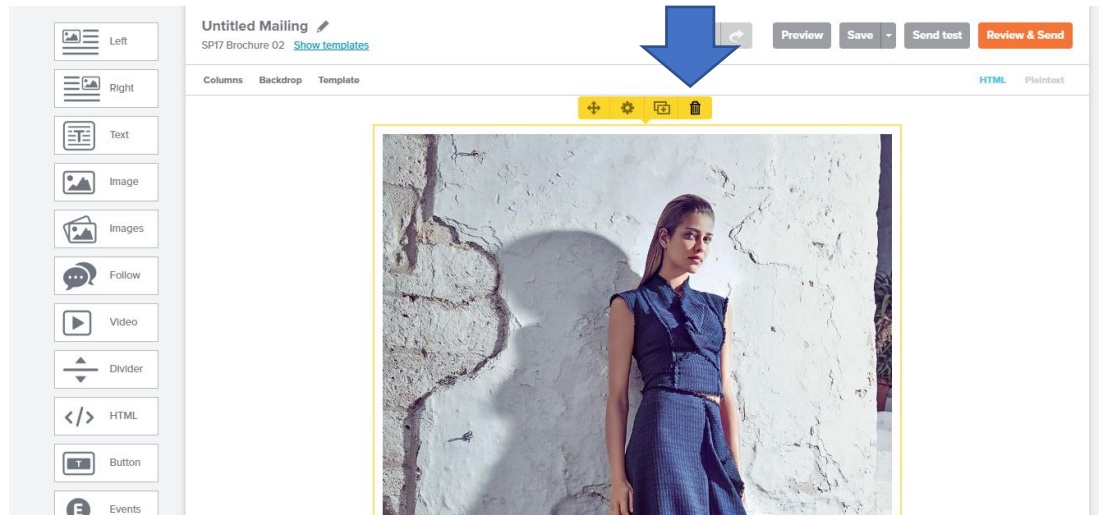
Left

Right

Text

Image

Images

Follow

Video

Divider

HTML

Button

Events

Untitled Mailing

SP17 Brochure 02 Show templates

Preview

Save

Send test

Review & Send

Columns Backdrop Template

HTML Plaintext